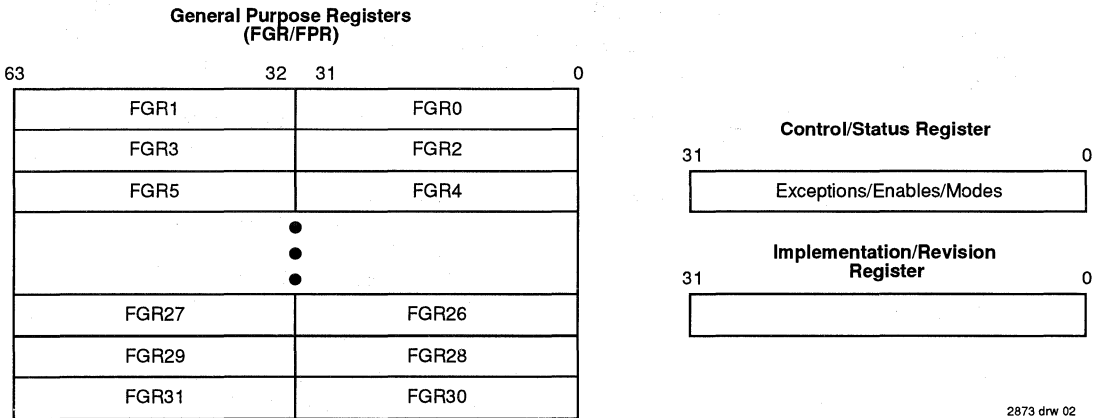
General Purpose Registers (FGR/FPR)

63 32 31 0

| FGR1 | FGR0 |
|---|---|
| FGR3 | FGR2 |
| FGR5 | FGR4 |
| FGR27 | FGR26 |
| FGR29 | FGR28 |
| FGR31 | FGR30 |

Control/Status Register

31 0

Exceptions/Enables/Modes

Implementation/Revision Register

31 0

2873 drw 02